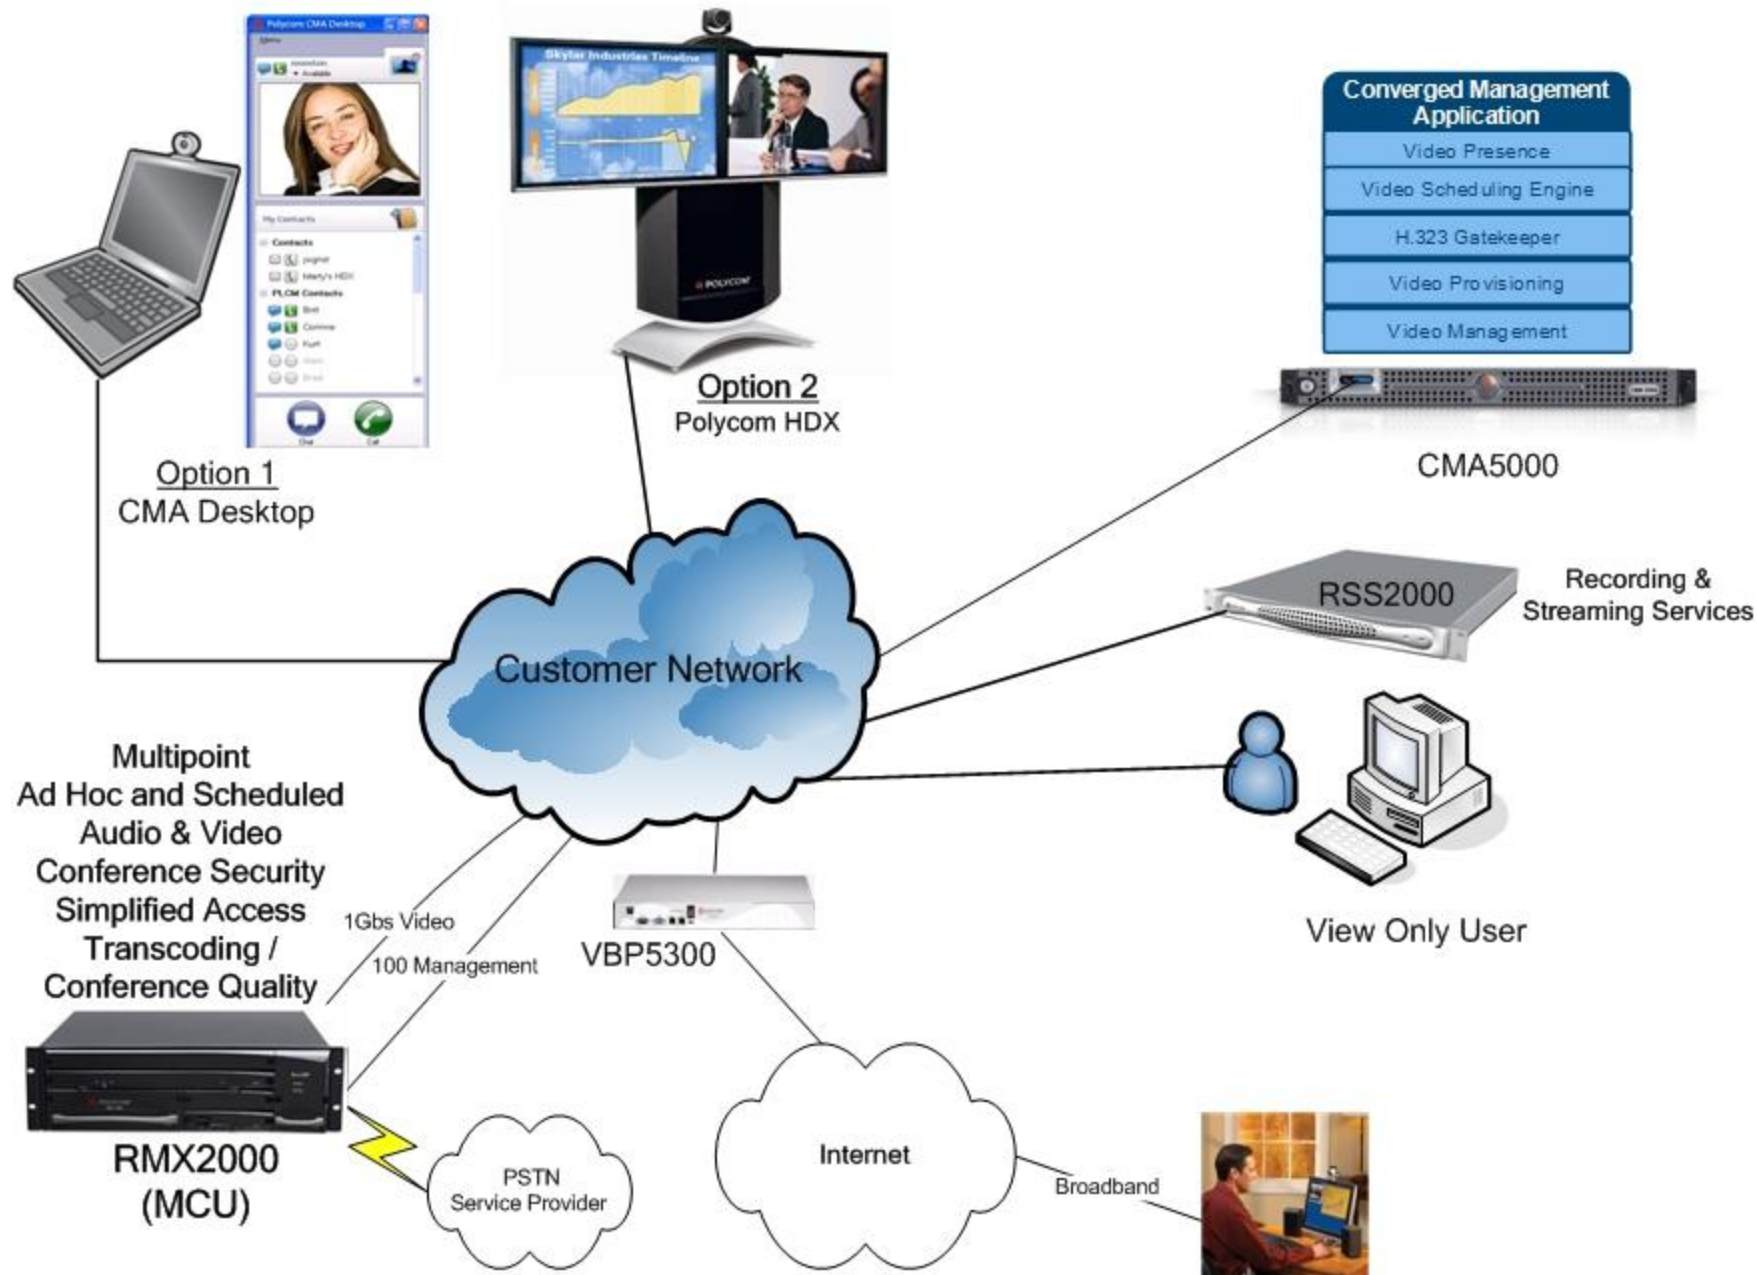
Polycom CMA Desktop

Menu

My Contacts

Contacts

PLCM Contacts

Chat

Call

Option 1
CMA Desktop

Skylar Industries Timeline

POLYCOM

Option 2
Polycom HDX

Converged Management Application

Video Presence

Video Scheduling Engine

H.323 Gatekeeper

Video Provisioning

Video Management

CMA5000

RSS2000

Recording & Streaming Services

Customer Network

View Only User

Multipoint
Ad Hoc and Scheduled
Audio & Video
Conference Security
Simplified Access
Transcoding /
Conference Quality

1Gbs Video

100 Management

VBP5300

RMX2000
(MCU)

PSTN
Service Provider

Internet

Broadband